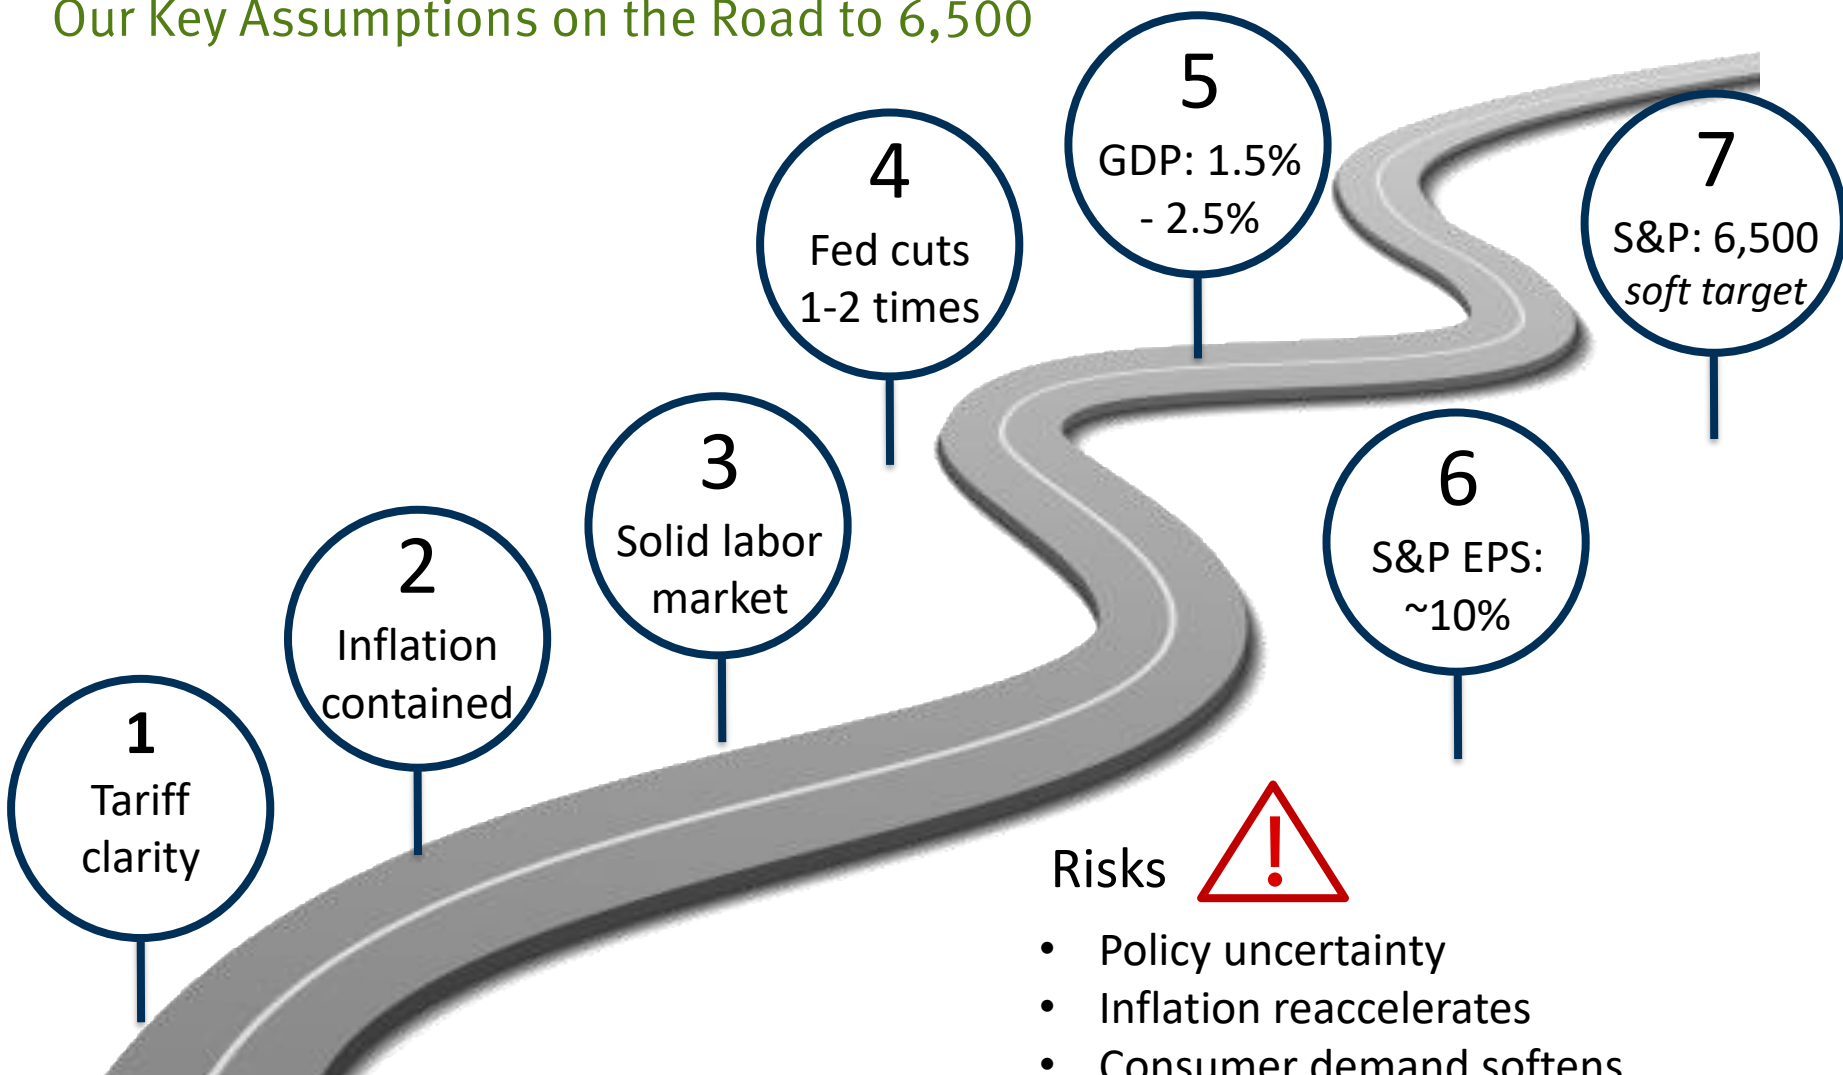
Our Key Assumptions on the Road to 6,500

1
Tariff clarity

2
Inflation contained

3
Solid labor market

4
Fed cuts 1-2 times

5
GDP: 1.5% - 2.5%

6
S&P EPS: ~10%

7
S&P: 6,500
*soft target*

Risks

- Policy uncertainty
- Inflation reaccelerates
- Consumer demand softens